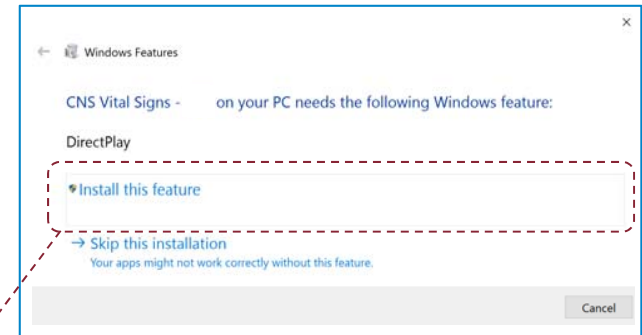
×

← Windows Features

CNS Vital Signs - on your PC needs the following Windows feature:

DirectPlay

Install this feature

→ Skip this installation
Your apps might not work correctly without this feature.

Cancel